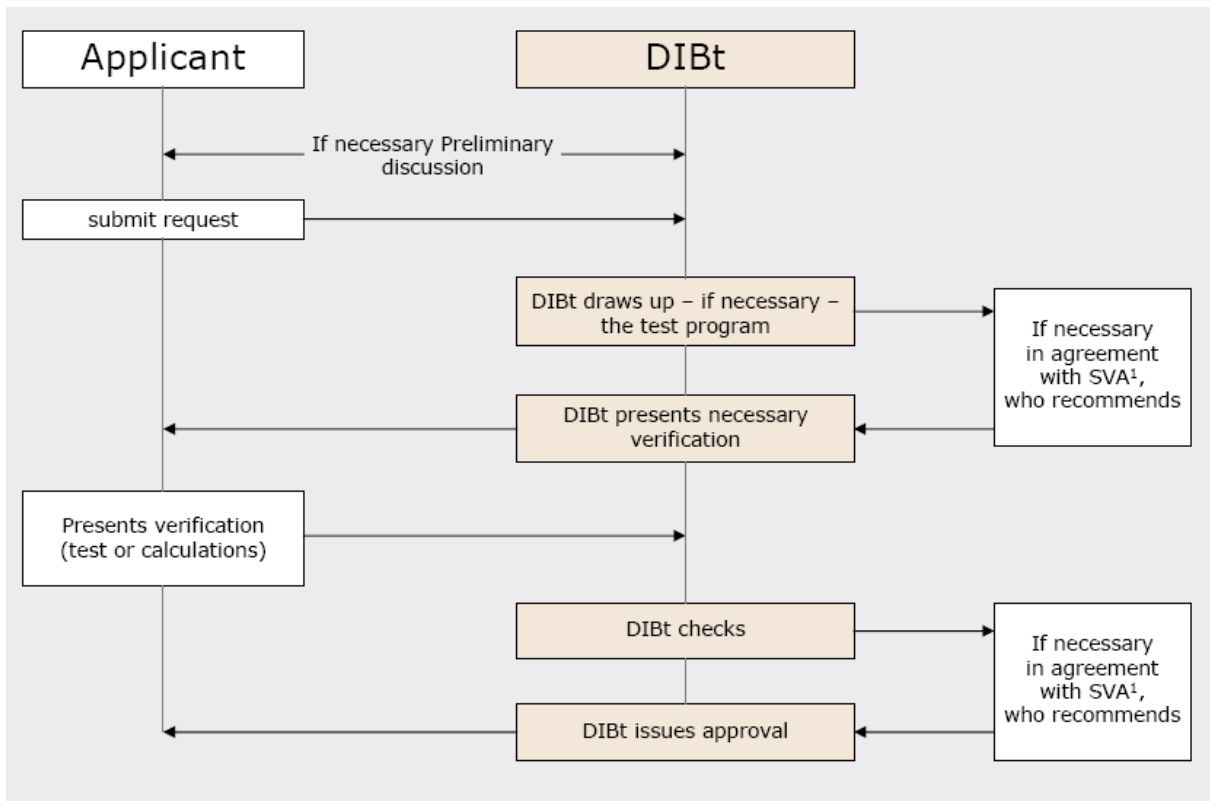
Applicant

DIBt

If necessary Preliminary discussion

submit request

DIBt draws up – if necessary – the test program

If necessary in agreement with SVA¹, who recommends

DIBt presents necessary verification

Presents verification (test or calculations)

DIBt checks

If necessary in agreement with SVA¹, who recommends

DIBt issues approval